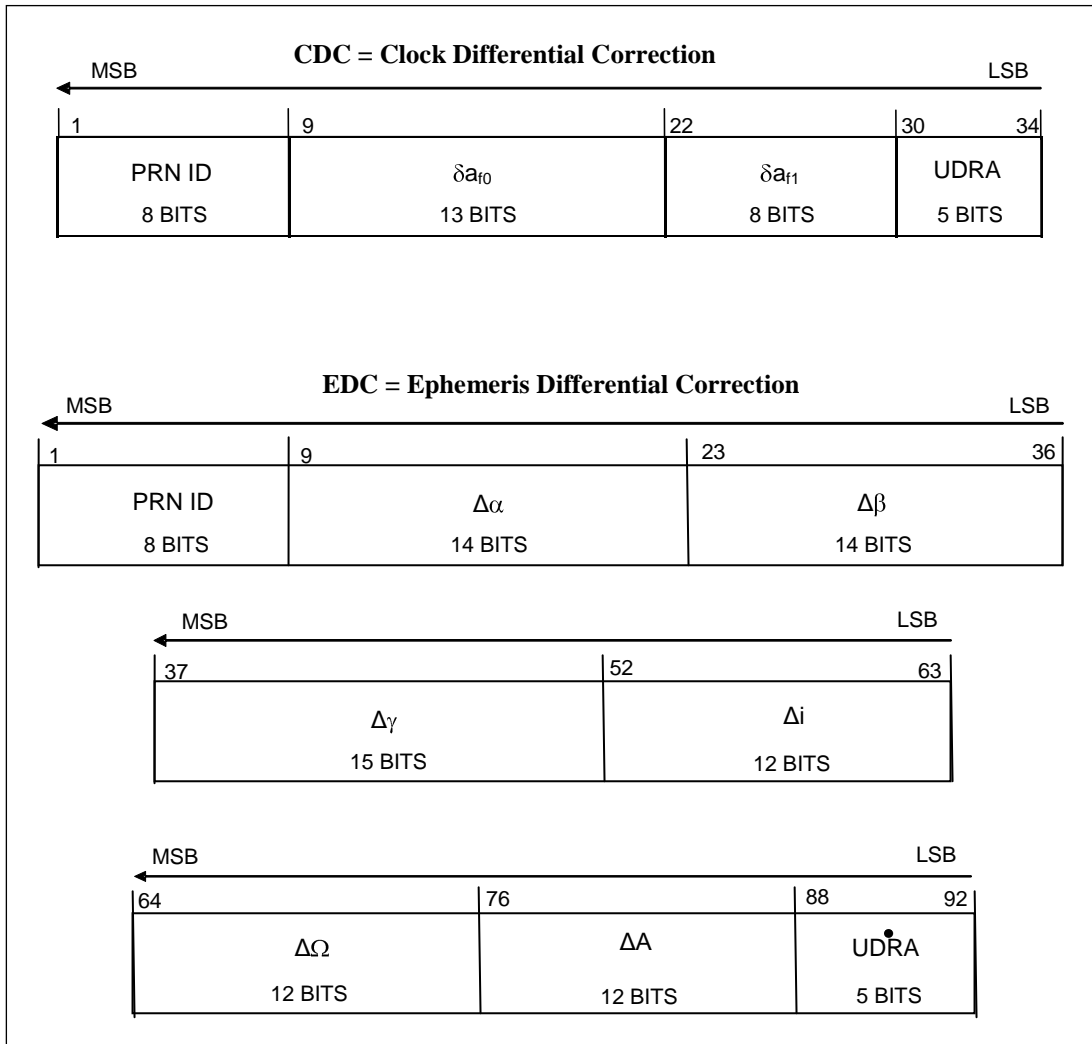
CDC = Clock Differential Correction

MSB LSB

| 1 | 9 | 22 | 30 34 |
|---|---|---|---|
| PRN ID 8 BITS | $\delta a_{f0}$ 13 BITS | $\delta a_{f1}$ 8 BITS | UDRA 5 BITS |

EDC = Ephemeris Differential Correction

MSB LSB

| 1 | 9 | 23 36 |
|---|---|---|
| PRN ID 8 BITS | $\Delta\alpha$ 14 BITS | $\Delta\beta$ 14 BITS |

MSB LSB

| 37 | 52 63 |
|---|---|
| $\Delta\gamma$ 15 BITS | $\Delta i$ 12 BITS |

MSB LSB

| 64 | 76 | 88 92 |
|---|---|---|
| $\Delta\Omega$ 12 BITS | $\Delta A$ 12 BITS | $\dot{\text{UDRA}}$ 5 BITS |